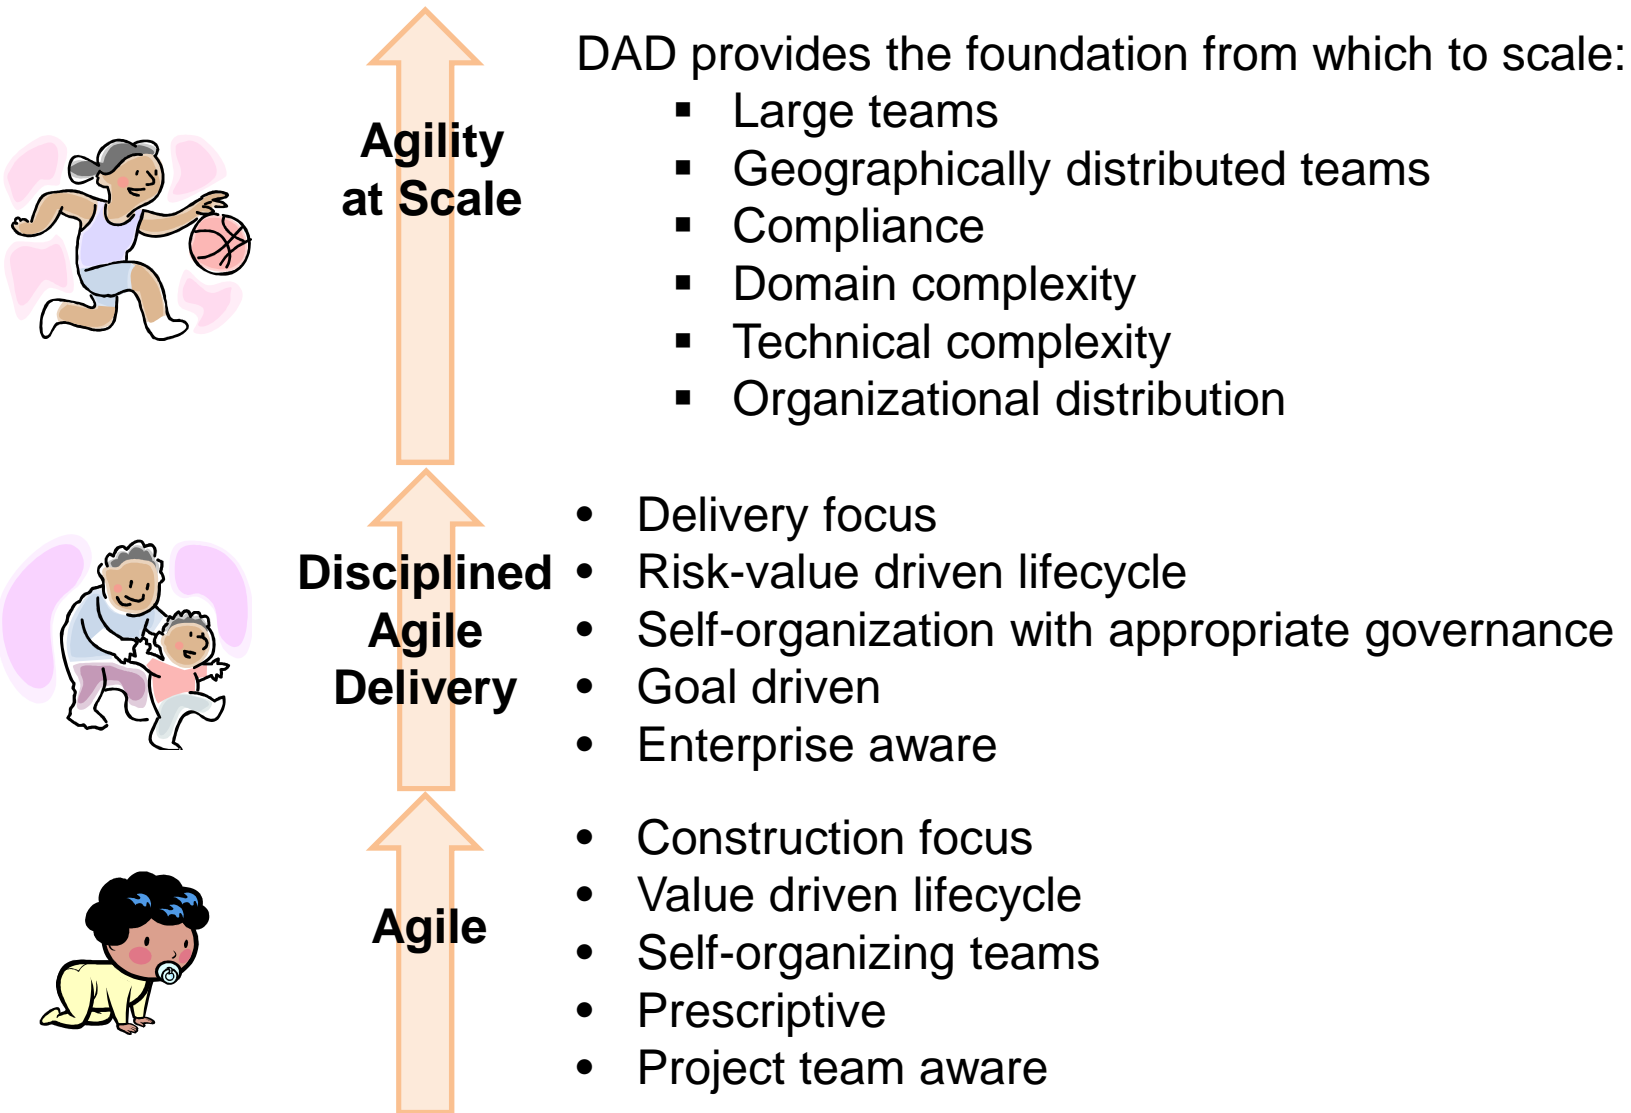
Agility at Scale

DAD provides the foundation from which to scale:
- Large teams
- Geographically distributed teams
- Compliance
- Domain complexity
- Technical complexity
- Organizational distribution

Disciplined Agile Delivery

- Delivery focus
- Risk-value driven lifecycle
- Self-organization with appropriate governance
- Goal driven
- Enterprise aware

Agile

- Construction focus
- Value driven lifecycle
- Self-organizing teams
- Prescriptive
- Project team aware